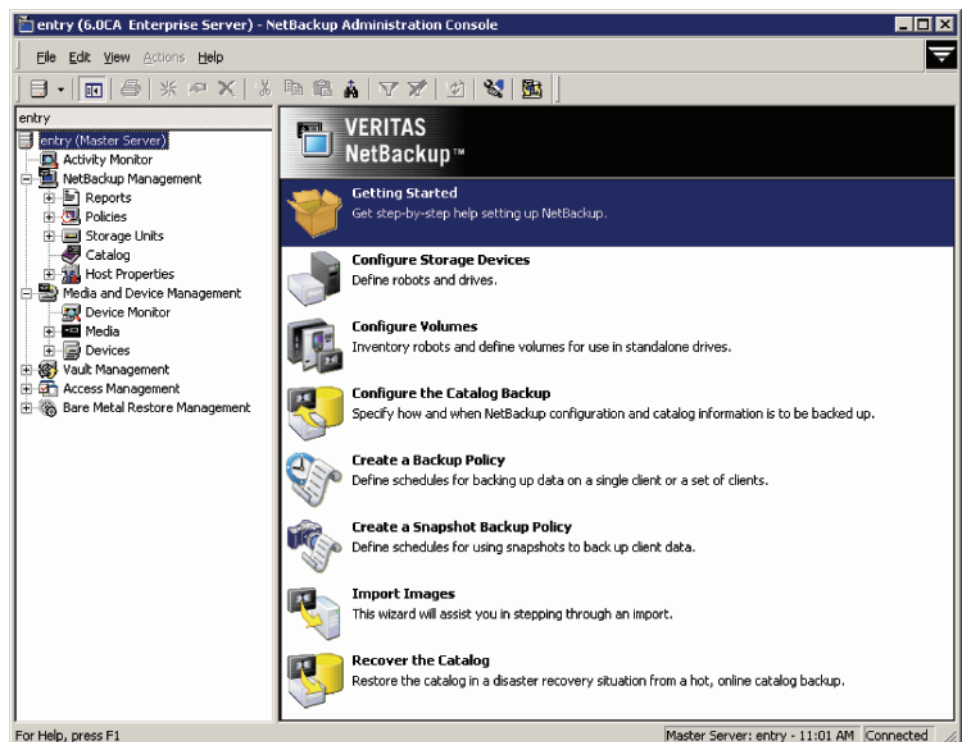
entry (6.0CA Enterprise Server) - NetBackup Administration Console

File Edit View Actions Help

entry

entry (Master Server)
Activity Monitor
NetBackup Management
Reports
Policies
Storage Units
Catalog
Host Properties
Media and Device Management
Device Monitor
Media
Devices
Vault Management
Access Management
Bare Metal Restore Management

VERITAS NetBackup™

Getting Started
Get step-by-step help setting up NetBackup.

Configure Storage Devices
Define robots and drives.

Configure Volumes
Inventory robots and define volumes for use in standalone drives.

Configure the Catalog Backup
Specify how and when NetBackup configuration and catalog information is to be backed up.

Create a Backup Policy
Define schedules for backing up data on a single client or a set of clients.

Create a Snapshot Backup Policy
Define schedules for using snapshots to back up client data.

Import Images
This wizard will assist you in stepping through an import.

Recover the Catalog
Restore the catalog in a disaster recovery situation from a hot, online catalog backup.

For Help, press F1

Master Server: entry - 11:01 AM Connected